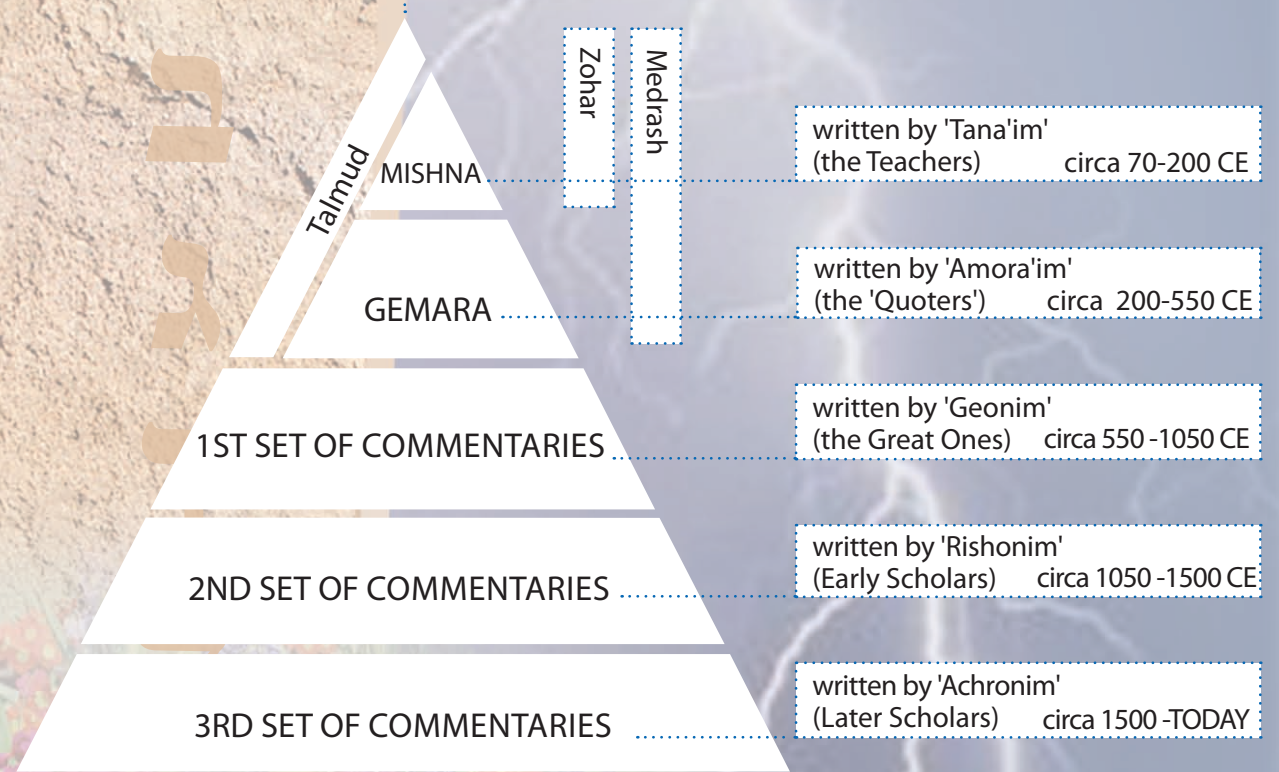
Talmud

MISHNA

GEMARA

Zohar

Medrash

written by 'Tana'im' (the Teachers) circa 70-200 CE

written by 'Amora'im' (the 'Quoters') circa 200-550 CE

1ST SET OF COMMENTARIES

written by 'Geonim' (the Great Ones) circa 550 -1050 CE

2ND SET OF COMMENTARIES

written by 'Rishonim' (Early Scholars) circa 1050 -1500 CE

3RD SET OF COMMENTARIES

written by 'Achronim' (Later Scholars) circa 1500 -TODAY